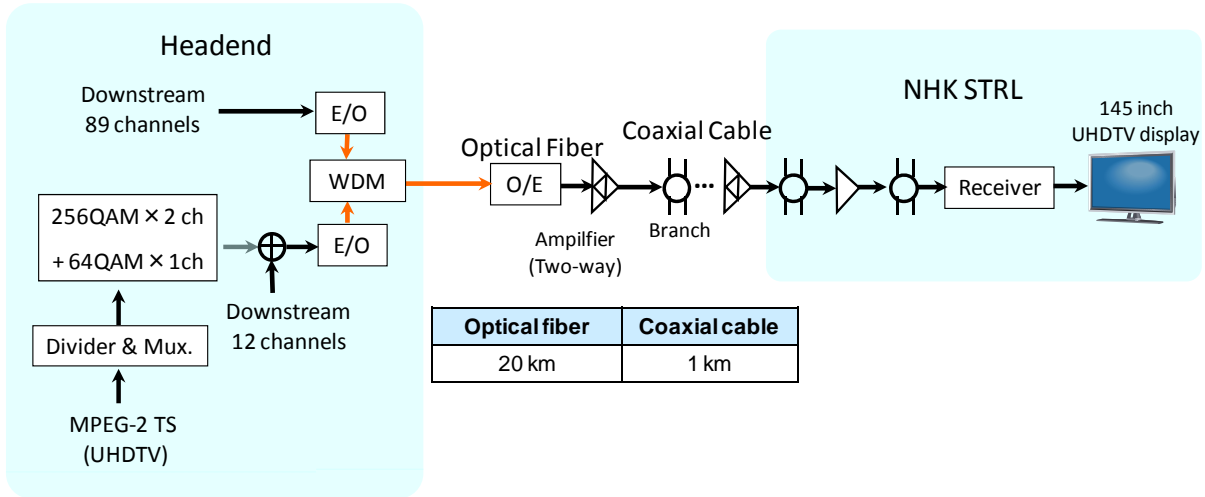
Headend

Downstream 89 channels

E/O

WDM

256QAM × 2 ch

+ 64QAM × 1ch

E/O

Divider & Mux.

Downstream 12 channels

MPEG-2 TS (UHDTV)

Optical Fiber

O/E

Coaxial Cable

Ampilfier (Two-way)

Branch

NHK STRL

145 inch UHDTV display

Receiver

| Optical fiber | Coaxial cable |
|---|---|
| 20 km | 1 km |